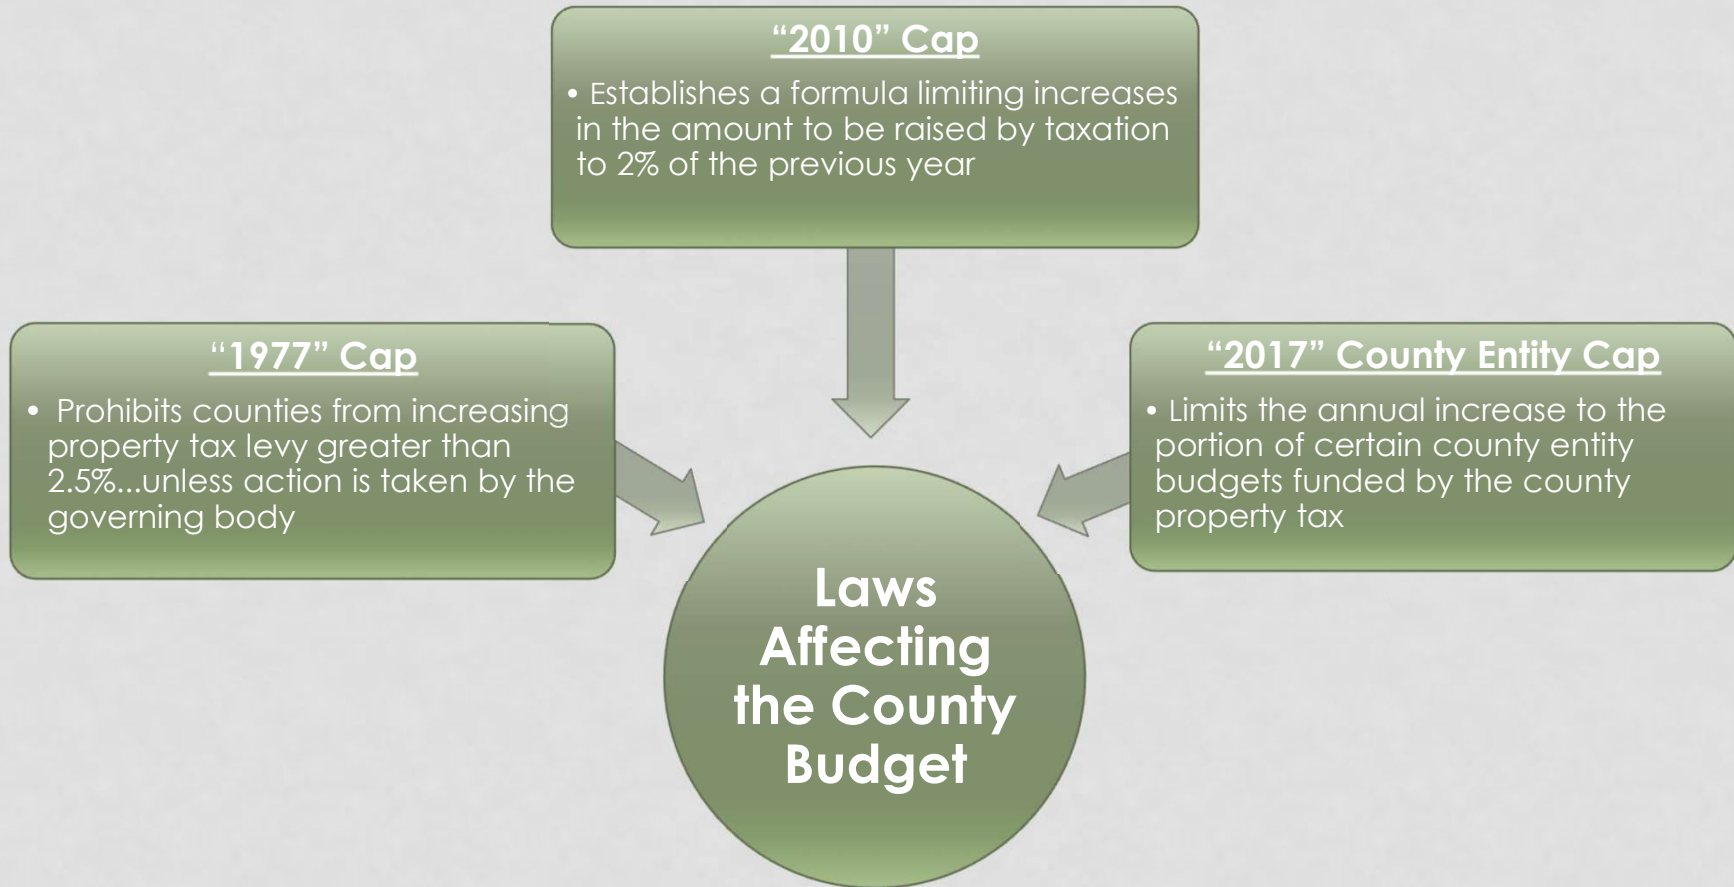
"2010" Cap

• Establishes a formula limiting increases in the amount to be raised by taxation to 2% of the previous year

"1977" Cap

• Prohibits counties from increasing property tax levy greater than 2.5%...unless action is taken by the governing body

"2017" County Entity Cap

• Limits the annual increase to the portion of certain county entity budgets funded by the county property tax

Laws Affecting the County Budget